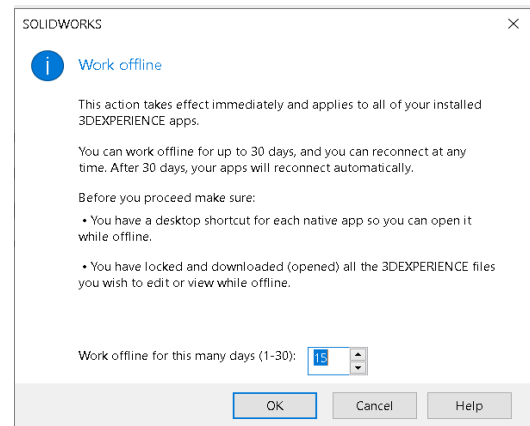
SOLIDWORKS

Work offline

This action takes effect immediately and applies to all of your installed 3DEXPERIENCE apps.

You can work offline for up to 30 days, and you can reconnect at any time. After 30 days, your apps will reconnect automatically.

Before you proceed make sure:

• You have a desktop shortcut for each native app so you can open it while offline.

• You have locked and downloaded (opened) all the 3DEXPERIENCE files you wish to edit or view while offline.

Work offline for this many days (1-30): 15

OK Cancel Help